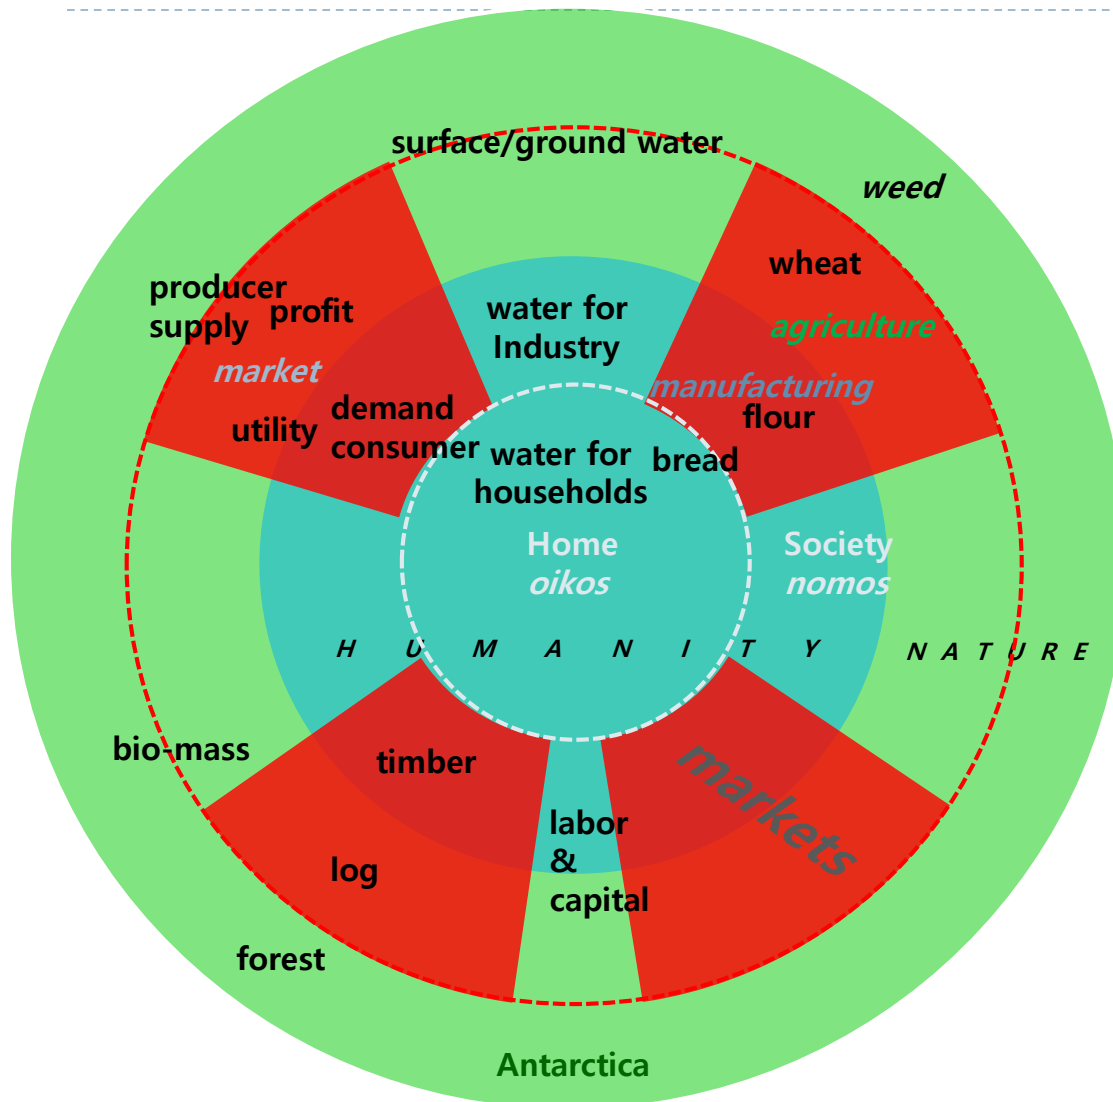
surface/ground water

weed

wheat

agriculture

producer supply

profit

market

water for Industry

manufacturing

flour

demand consumer

utility

water for households

bread

Home
oikos

Society
nomos

H U M A N I T Y

N A T U R E

bio-mass

timber

markets

labor & capital

log

forest

Antarctica